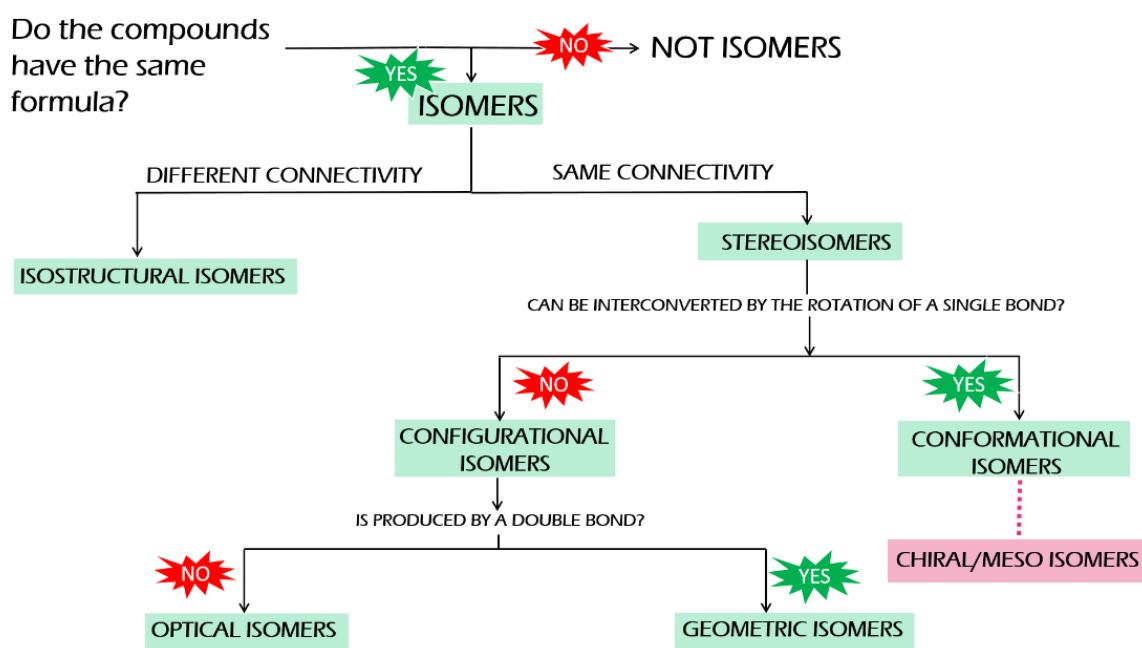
Do the compounds have the same formula?

NO

NOT ISOMERS

YES

ISOMERS

DIFFERENT CONNECTIVITY

SAME CONNECTIVITY

ISOSTRUCTURAL ISOMERS

STEREOISOMERS

CAN BE INTERCONVERTED BY THE ROTATION OF A SINGLE BOND?

NO

YES

CONFIGURATIONAL ISOMERS

CONFORMATIONAL ISOMERS

IS PRODUCED BY A DOUBLE BOND?

CHIRAL/MESO ISOMERS

NO

YES

OPTICAL ISOMERS

GEOMETRIC ISOMERS